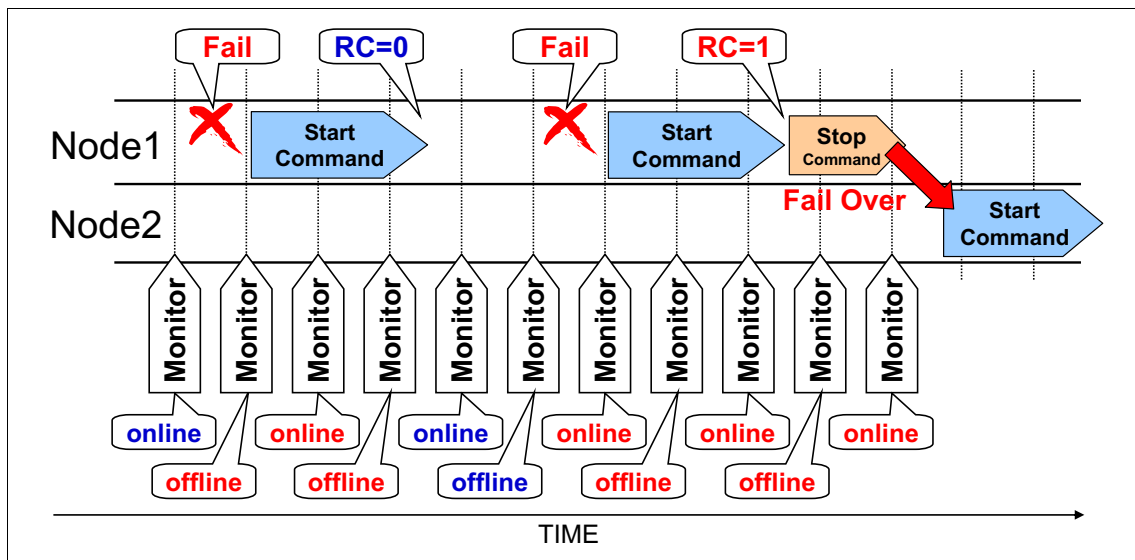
Fail
RC=0
Fail
RC=1

Node1
Start Command
Start Command
Stop Command
Fail Over
Node2
Start Command

Monitor
Monitor
Monitor
Monitor
Monitor
Monitor
Monitor
Monitor
Monitor
Monitor
Monitor

online
offline
online
offline
online
offline
online
offline
online
offline
online

TIME